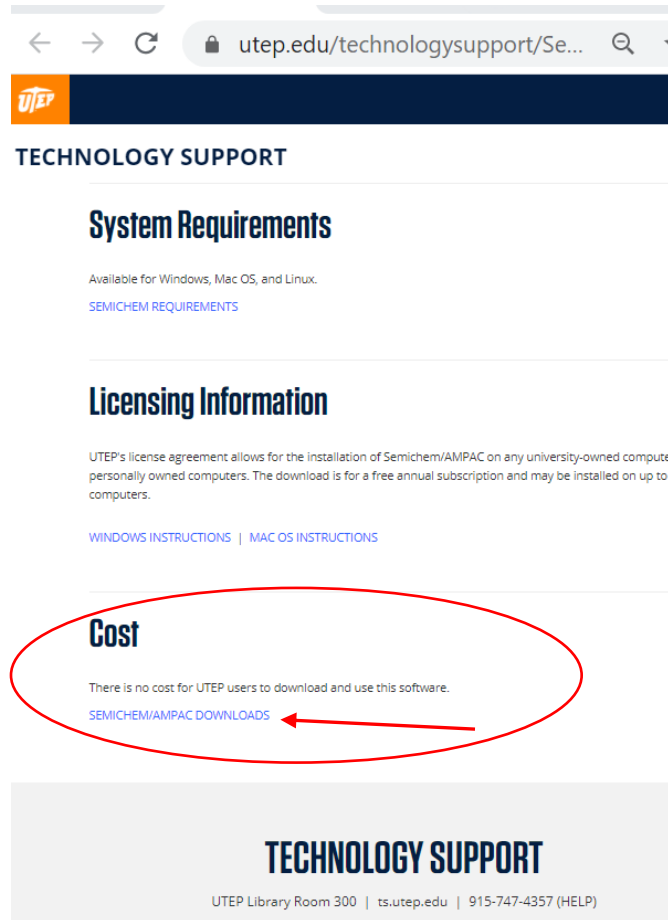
utep.edu/technologysupport/Se...

UTEP

TECHNOLOGY SUPPORT

System Requirements

Available for Windows, Mac OS, and Linux.

SEMICHEM REQUIREMENTS

Licensing Information

UTEP's license agreement allows for the installation of Semichem/AMPAC on any university-owned compute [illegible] personally owned computers. The download is for a free annual subscription and may be installed on up to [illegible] computers.

WINDOWS INSTRUCTIONS | MAC OS INSTRUCTIONS

Cost

There is no cost for UTEP users to download and use this software.

SEMICHEM/AMPAC DOWNLOADS

TECHNOLOGY SUPPORT

UTEP Library Room 300 | ts.utep.edu | 915-747-4357 (HELP)